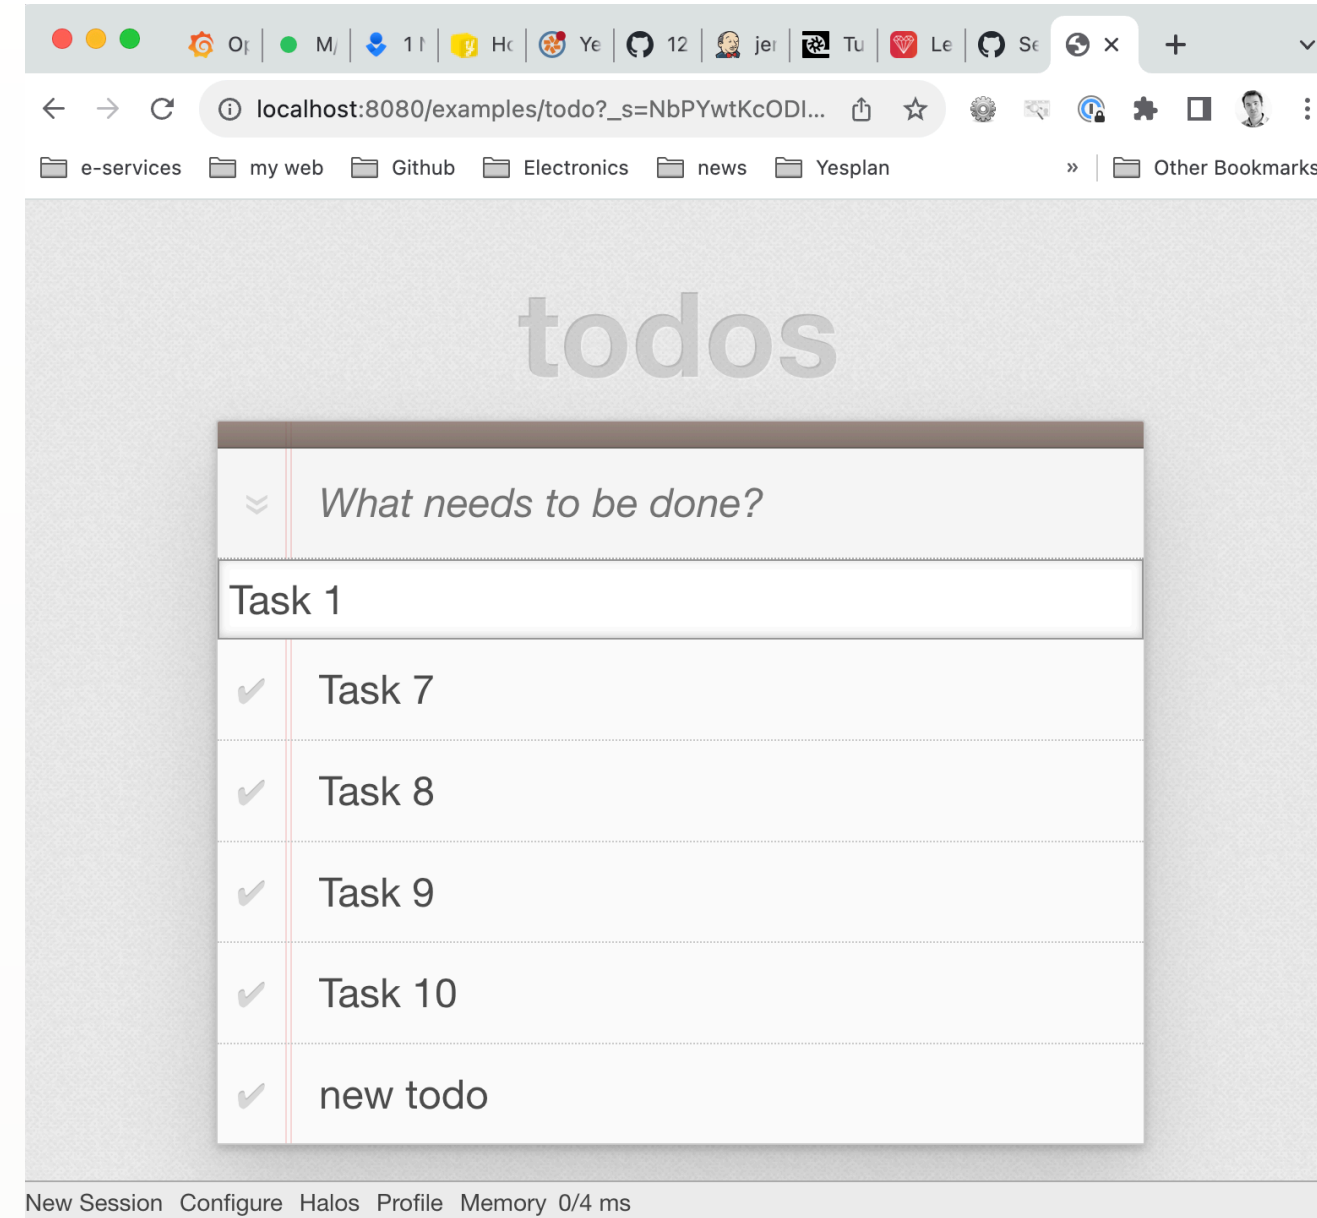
Or | M/ | 1 | Hc | Ye | 12 | jer | Tu | Le | Se ×

localhost:8080/examples/todo?_s=NbPYwtKcODI...

e-services my web Github Electronics news Yesplan » Other Bookmarks

todos

What needs to be done?

Task 1

✔ Task 7

✔ Task 8

✔ Task 9

✔ Task 10

✔ new todo

New Session Configure Halos Profile Memory 0/4 ms